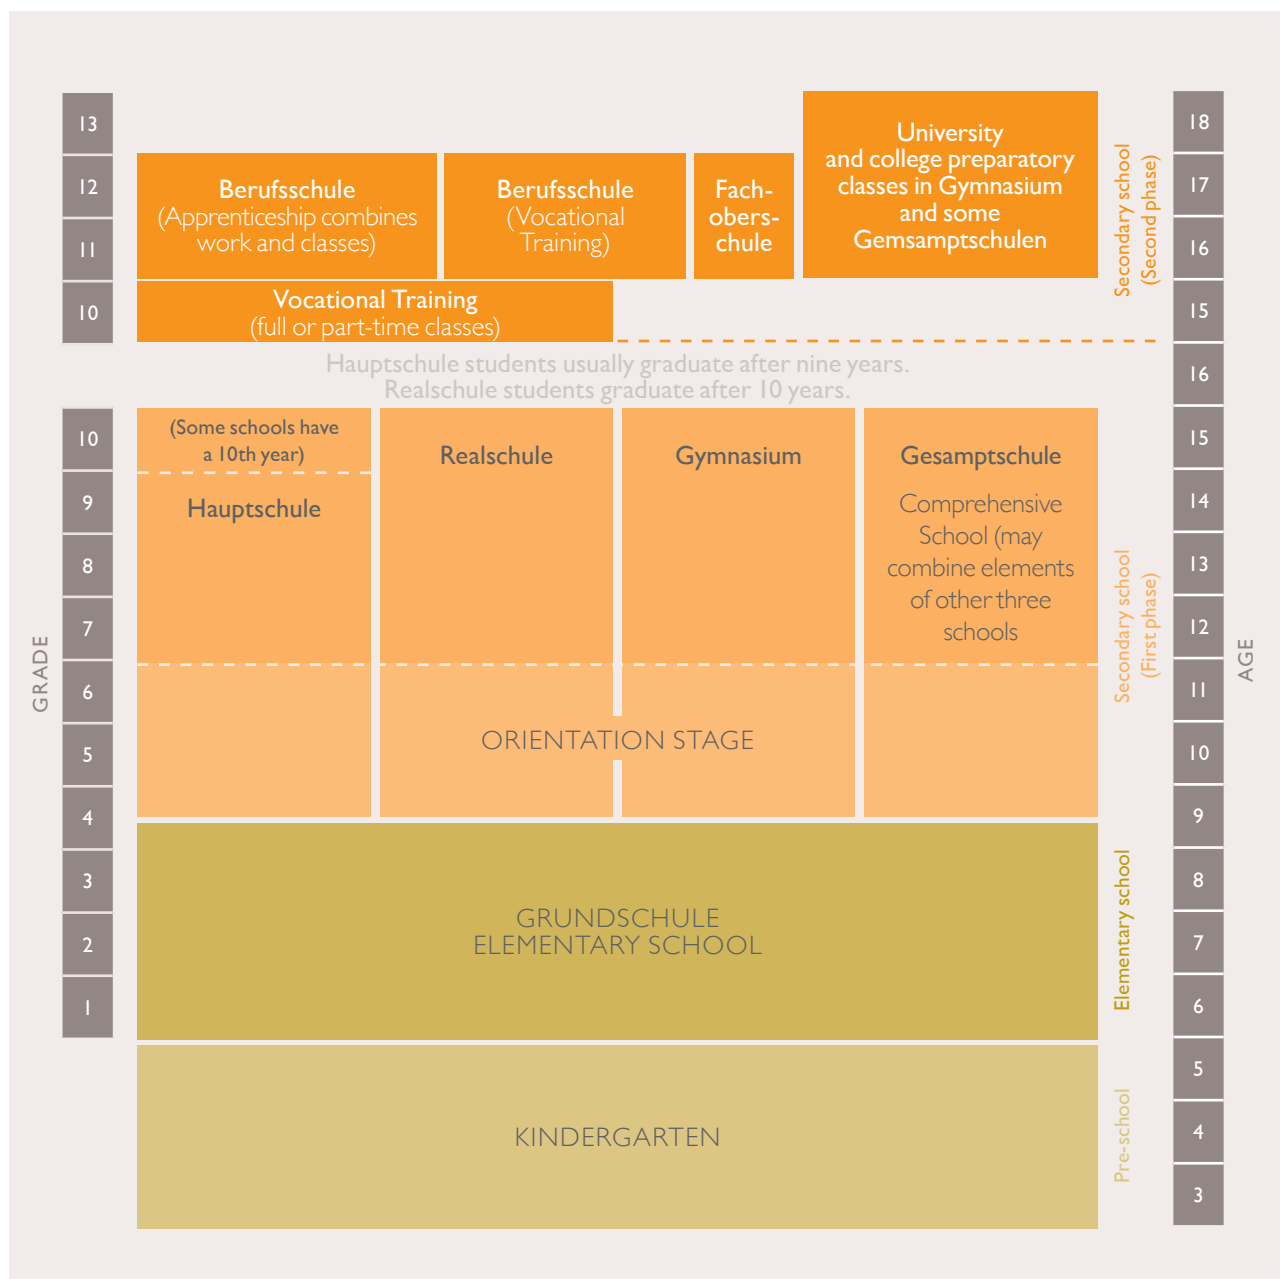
GRADE

13
12
11
10

Berufsschule
(Apprenticeship combines work and classes)

Berufsschule
(Vocational Training)

Fach-obers-chule

University and college preparatory classes in Gymnasium and some Gemsamptschulen

Secondary school (Second phase)

18
17
16
15

Vocational Training
(full or part-time classes)

Hauptschule students usually graduate after nine years.
Realschule students graduate after 10 years.

16

10
9
8
7
6
5
4
3
2
1

(Some schools have a 10th year)

Hauptschule

Realschule

Gymnasium

Gesamptschule

Comprehensive School (may combine elements of other three schools

ORIENTATION STAGE

Secondary school (First phase)

15
14
13
12
11
10
9

GRUNDSCHULE
ELEMENTARY SCHOOL

Elementary school

8
7
6

KINDERGARTEN

Pre-school

5
4
3

AGE